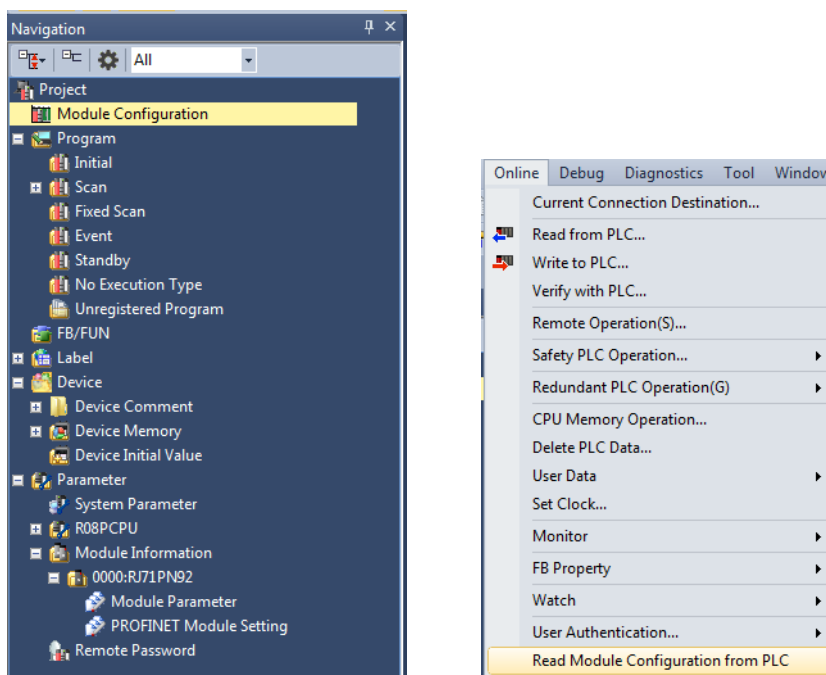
Navigation

All

Project
Module Configuration
Program
Initial
Scan
Fixed Scan
Event
Standby
No Execution Type
Unregistered Program
FB/FUN
Label
Device
Device Comment
Device Memory
Device Initial Value
Parameter
System Parameter
R08PCPU
Module Information
0000:RJ71PN92
Module Parameter
PROFINET Module Setting
Remote Password

Online Debug Diagnostics Tool Window

Current Connection Destination...
Read from PLC...
Write to PLC...
Verify with PLC...
Remote Operation(S)...
Safety PLC Operation...
Redundant PLC Operation(G)
CPU Memory Operation...
Delete PLC Data...
User Data
Set Clock...
Monitor
FB Property
Watch
User Authentication...
Read Module Configuration from PLC